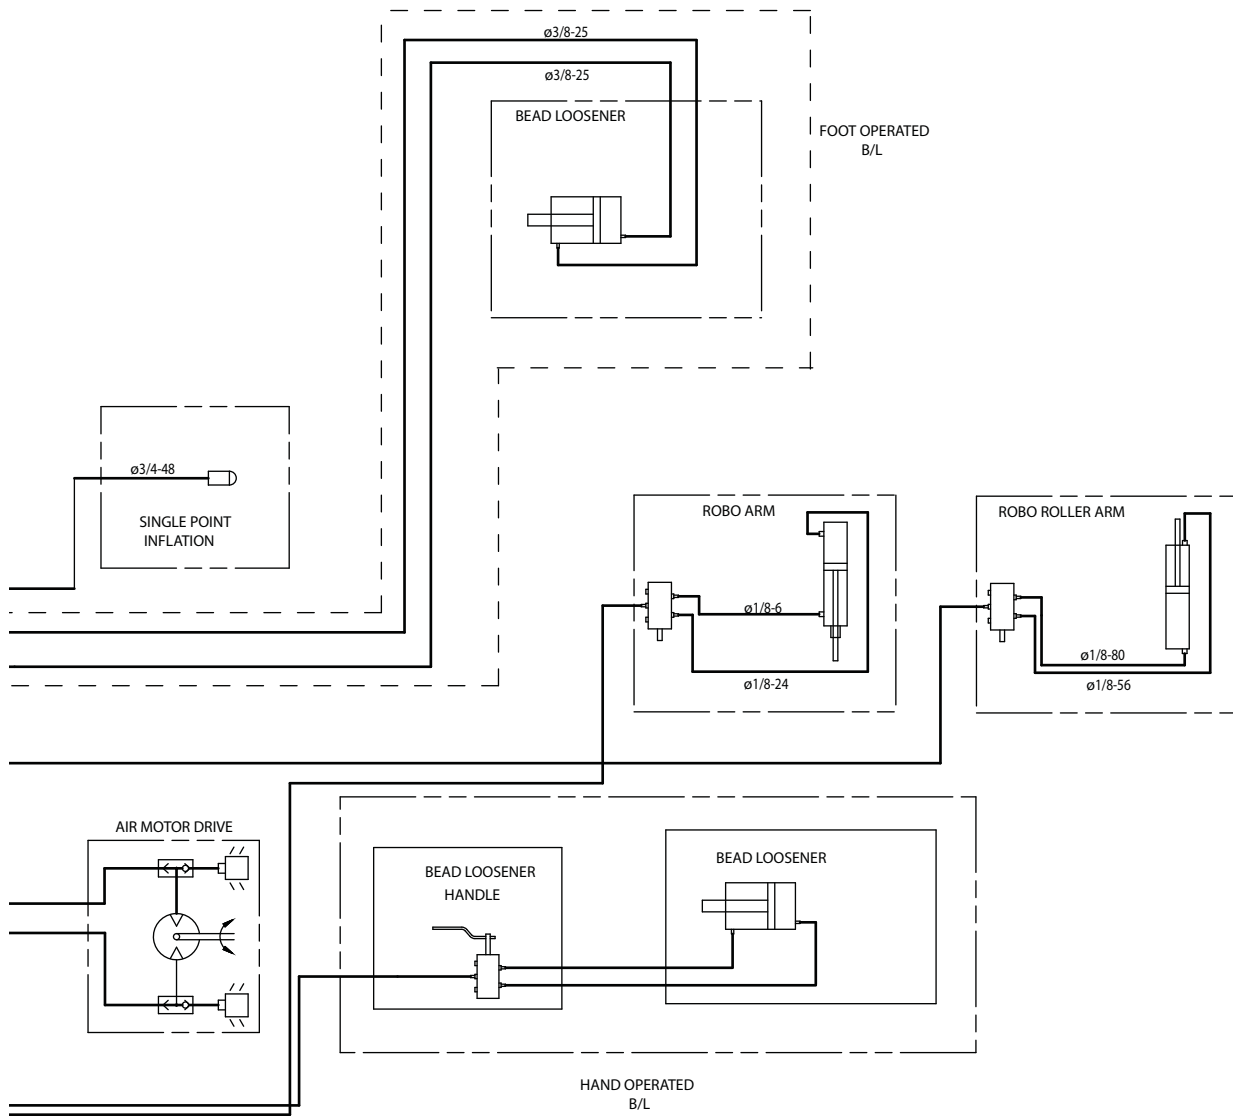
ø3/8-25

ø3/8-25

BEAD LOOSENER

FOOT OPERATED
B/L

ø3/4-48

SINGLE POINT
INFLATION

ROBO ARM

ø1/8-6

ø1/8-24

ROBO ROLLER ARM

ø1/8-80

ø1/8-56

AIR MOTOR DRIVE

BEAD LOOSENER
HANDLE

BEAD LOOSENER

HAND OPERATED
B/L